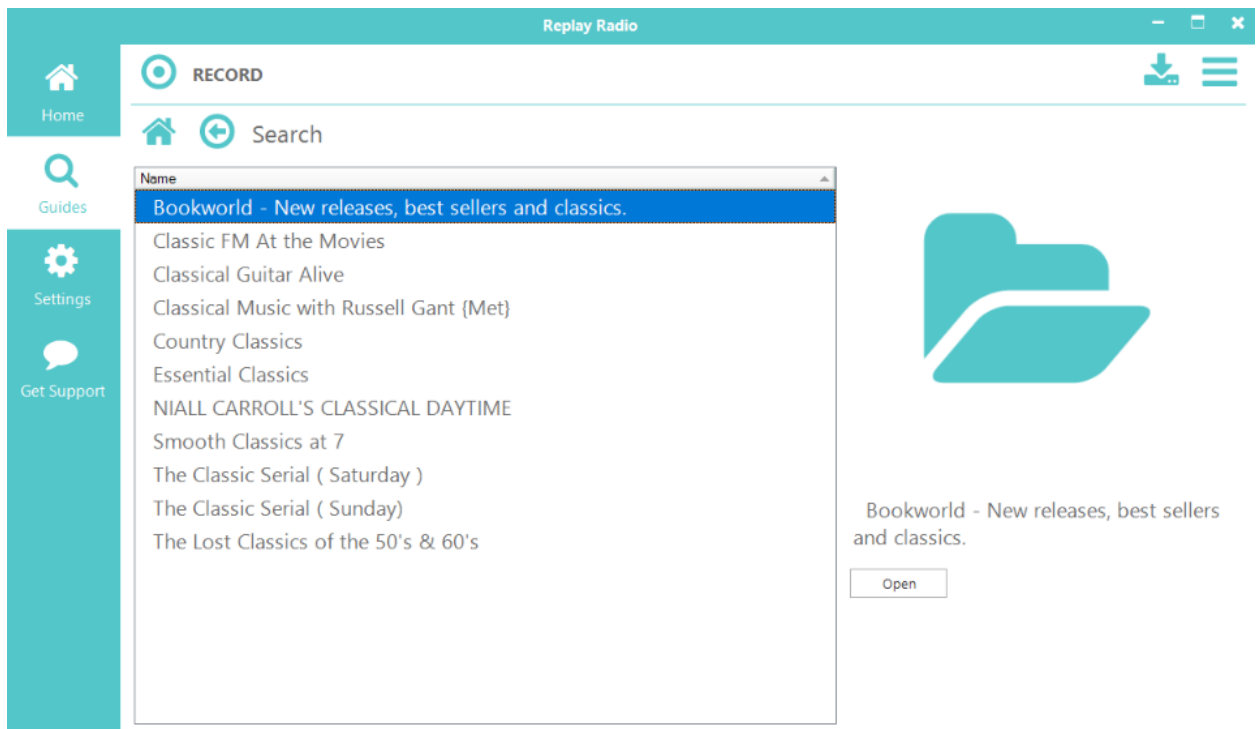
Replay Radio

Home

Guides

Settings

Get Support

RECORD

Search

| Name |
|---|
| Bookworld - New releases, best sellers and classics. |
| Classic FM At the Movies |
| Classical Guitar Alive |
| Classical Music with Russell Gant {Met} |
| Country Classics |
| Essential Classics |
| NIALL CARROLL'S CLASSICAL DAYTIME |
| Smooth Classics at 7 |
| The Classic Serial ( Saturday ) |
| The Classic Serial ( Sunday) |
| The Lost Classics of the 50's & 60's |

Bookworld - New releases, best sellers and classics.

Open